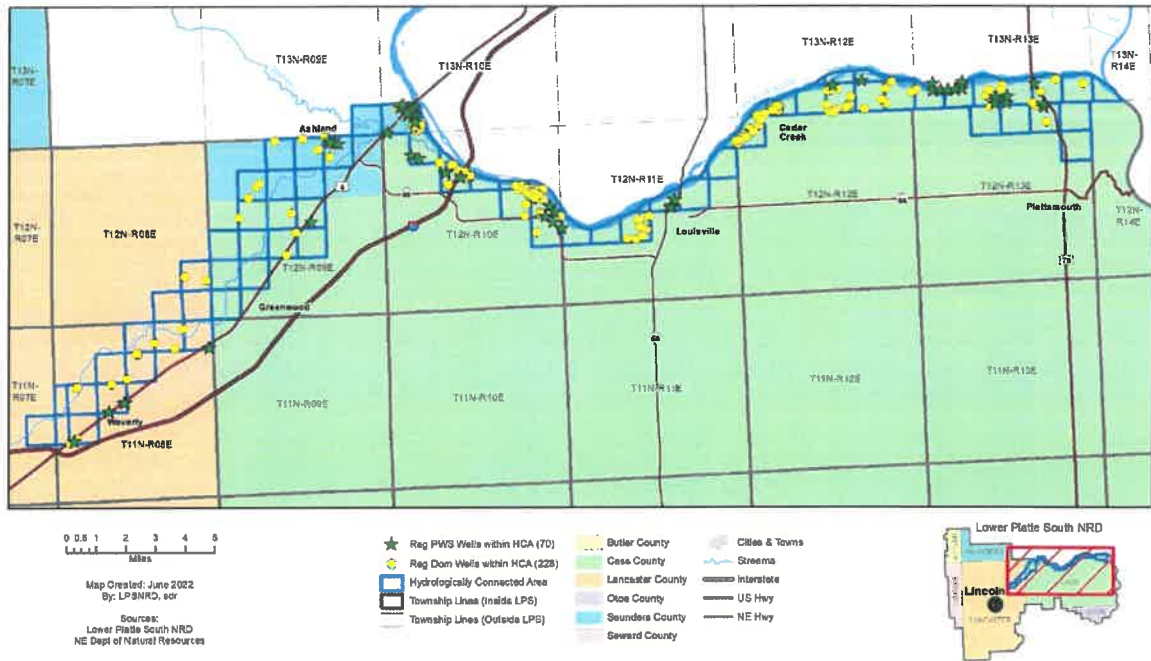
T13N-R07E
T13N-R09E
T13N-R10E
T13N-R12E
T13N-R13E
T13N-R14E
Ashland
Cedar Creek
T12N-R11E
T12N-R12E
T12N-R13E
Plattsmouth
T12N-R07E
T12N-R08E
T12N-R10E
Louisville
T12N-R14E
T12N-R09E
Greenwood
6
66
80
75
T11N-R07E
Waverly
T11N-R08E
T11N-R09E
T11N-R10E
T11N-R11E
T11N-R12E
T11N-R13E

0 0.5 1 2 3 4 5
Miles

Map Created: June 2022
By: LPSNRD, sdr

Sources:
Lower Platte South NRD
NE Dept of Natural Resources

Reg PWS Wells within HCA (70)
Reg Dom Wells within HCA (228)
Hydrologically Connected Area
Township Lines (Inside LPS)
Township Lines (Outside LPS)

Butler County
Cass County
Lancaster County
Otoe County
Saunders County
Seward County

Cities & Towns
Streams
Interstate
US Hwy
NE Hwy

Lower Platte South NRD
Lincoln